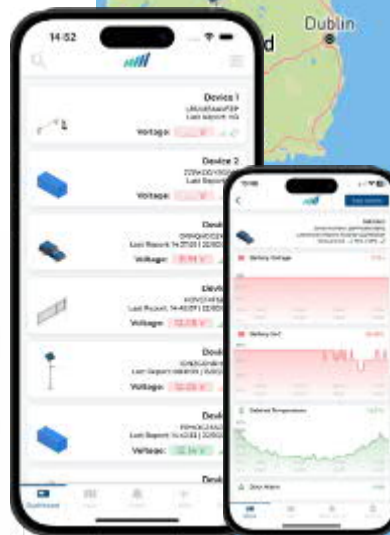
Dublin

14:52

Device 1
Last Report: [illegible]
Voltage: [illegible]

Device 2
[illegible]
Last Report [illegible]
Voltage: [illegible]

Devi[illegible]
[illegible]
Last Report: 14:27:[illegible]
Voltage: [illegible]

Devi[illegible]
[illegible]
Last Report: 14:40:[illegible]
Voltage: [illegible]

Devi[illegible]
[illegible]
Last Report: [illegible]
Voltage: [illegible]

Devi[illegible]
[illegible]
Last Report: 14:43:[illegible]
Voltage: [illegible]

Dashboard

Battery Voltage
Battery SoC
Ambient Temperature
Door Alarm